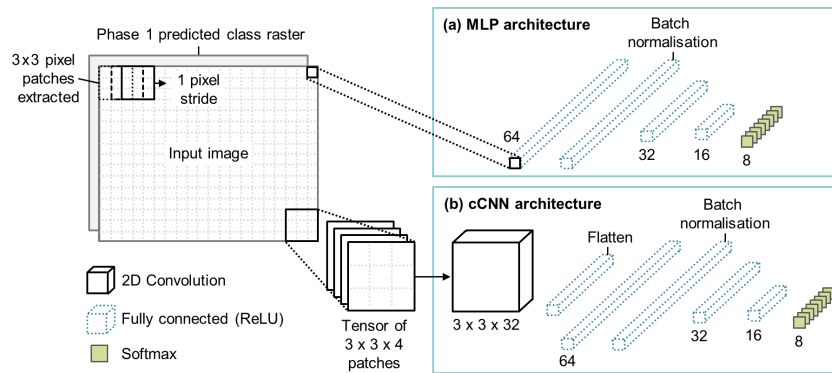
Phase 1 predicted class raster

3x3 pixel patches extracted

1 pixel stride

Input image

2D Convolution

Fully connected (ReLU)

Softmax

Tensor of 3 x 3 x 4 patches

(a) MLP architecture

Batch normalisation

64

32

16

8

(b) cCNN architecture

Batch normalisation

Flatten

3 x 3 x 32

64

32

16

8